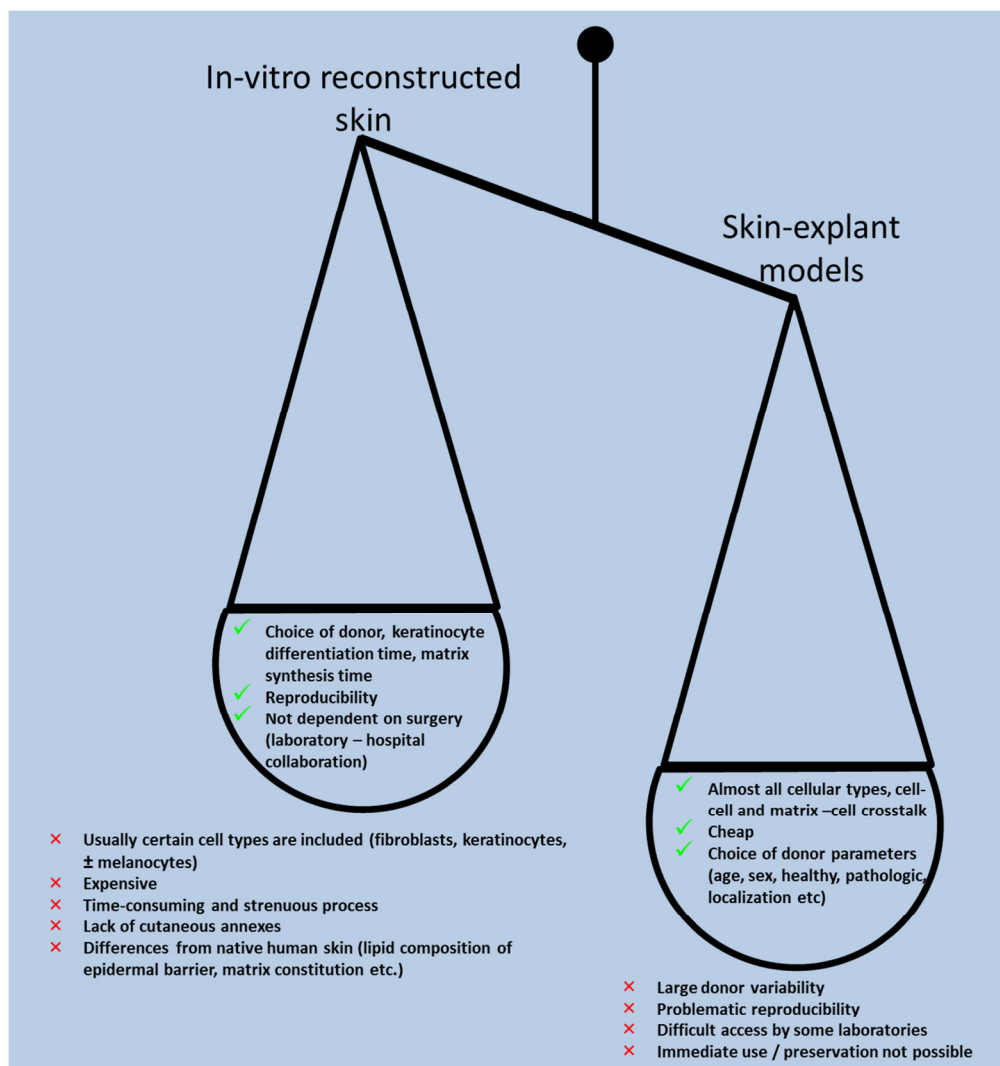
In-vitro reconstructed skin

Skin-explant models

✓ Choice of donor, keratinocyte differentiation time, matrix synthesis time
✓ Reproducibility
✓ Not dependent on surgery (laboratory – hospital collaboration)

✓ Almost all cellular types, cell-cell and matrix –cell crosstalk
✓ Cheap
✓ Choice of donor parameters (age, sex, healthy, pathologic, localization etc)

× Usually certain cell types are included (fibroblasts, keratinocytes, ± melanocytes)
× Expensive
× Time-consuming and strenuous process
× Lack of cutaneous annexes
× Differences from native human skin (lipid composition of epidermal barrier, matrix constitution etc.)

× Large donor variability
× Problematic reproducibility
× Difficult access by some laboratories
× Immediate use / preservation not possible